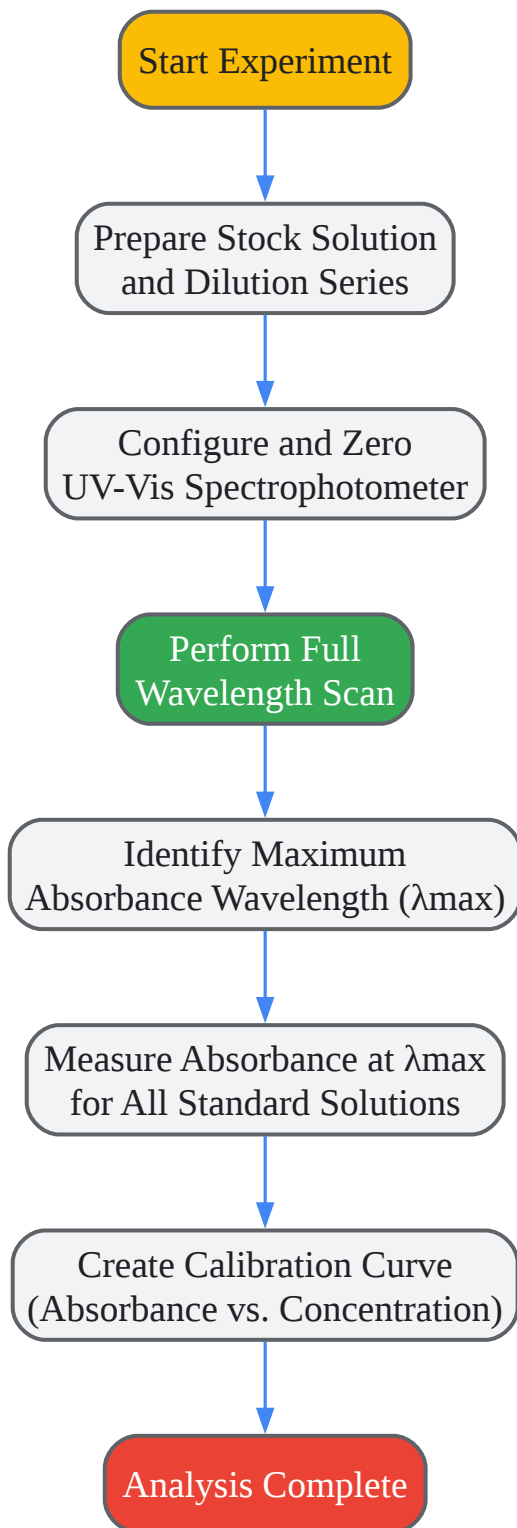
Start Experiment

Prepare Stock Solution and Dilution Series

Configure and Zero UV-Vis Spectrophotometer

Perform Full Wavelength Scan

Identify Maximum Absorbance Wavelength (λmax)

Measure Absorbance at λmax for All Standard Solutions

Create Calibration Curve (Absorbance vs. Concentration)

Analysis Complete